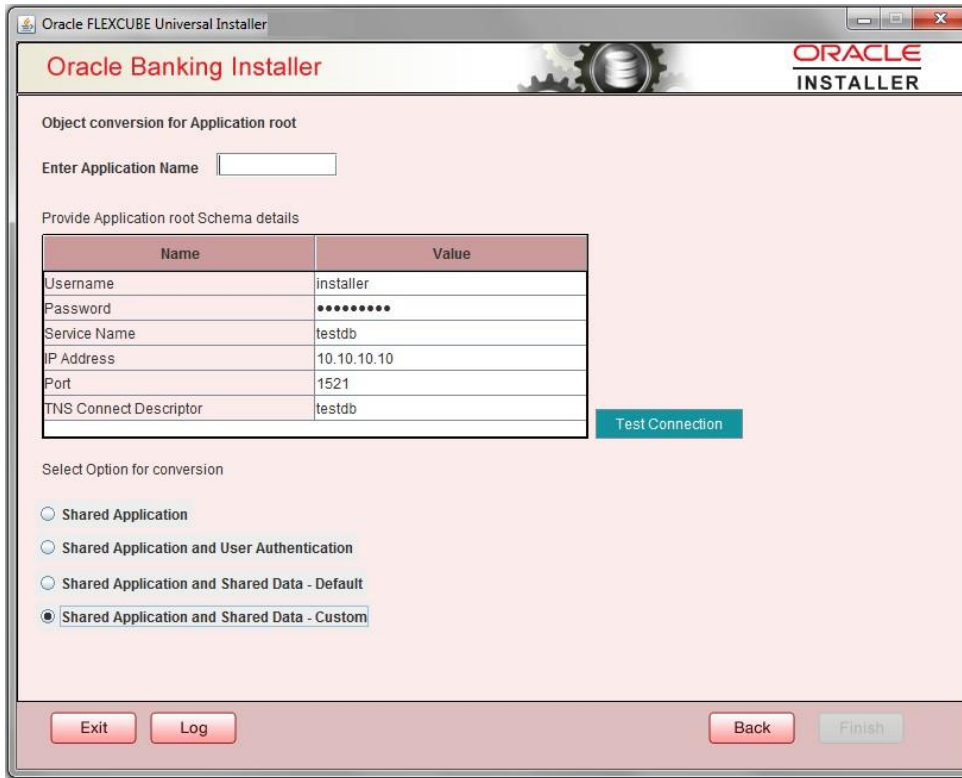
Oracle FLEXCUBE Universal Installer

Oracle Banking Installer

ORACLE
INSTALLER

Object conversion for Application root

Enter Application Name

Provide Application root Schema details

| Name | Value |
|---|---|
| Username | installer |
| Password | ●●●●●●●●● |
| Service Name | testdb |
| IP Address | 10.10.10.10 |
| Port | 1521 |
| TNS Connect Descriptor | testdb |

Test Connection

Select Option for conversion

Shared Application

Shared Application and User Authentication

Shared Application and Shared Data - Default

Shared Application and Shared Data - Custom

Exit

Log

Back

Finish